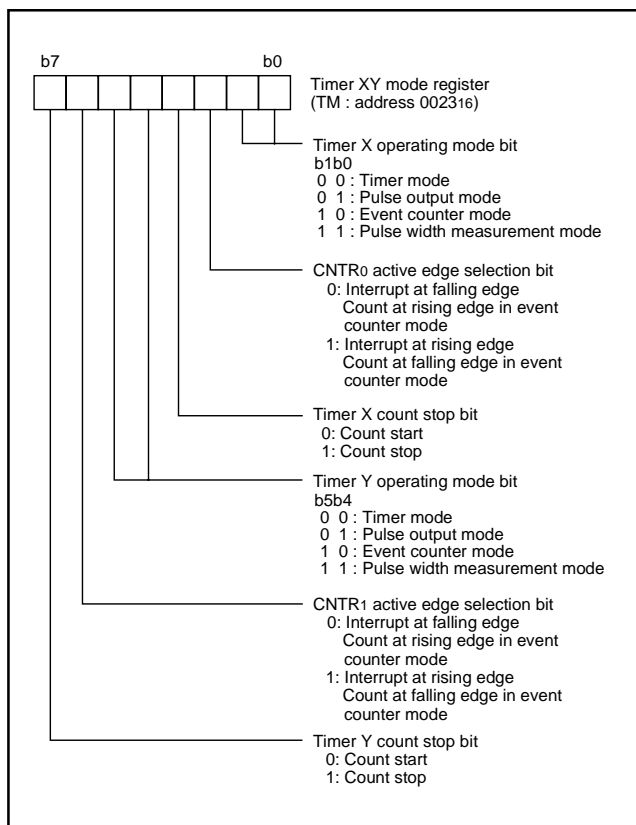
b7

b0

Timer XY mode register
(TM : address $0023_{16}$)

Timer X operating mode bit
b1b0
0 0 : Timer mode
0 1 : Pulse output mode
1 0 : Event counter mode
1 1 : Pulse width measurement mode

CNTR$_0$ active edge selection bit
0: Interrupt at falling edge
Count at rising edge in event counter mode
1: Interrupt at rising edge
Count at falling edge in event counter mode

Timer X count stop bit
0: Count start
1: Count stop

Timer Y operating mode bit
b5b4
0 0 : Timer mode
0 1 : Pulse output mode
1 0 : Event counter mode
1 1 : Pulse width measurement mode

CNTR$_1$ active edge selection bit
0: Interrupt at falling edge
Count at rising edge in event counter mode
1: Interrupt at rising edge
Count at falling edge in event counter mode

Timer Y count stop bit
0: Count start
1: Count stop